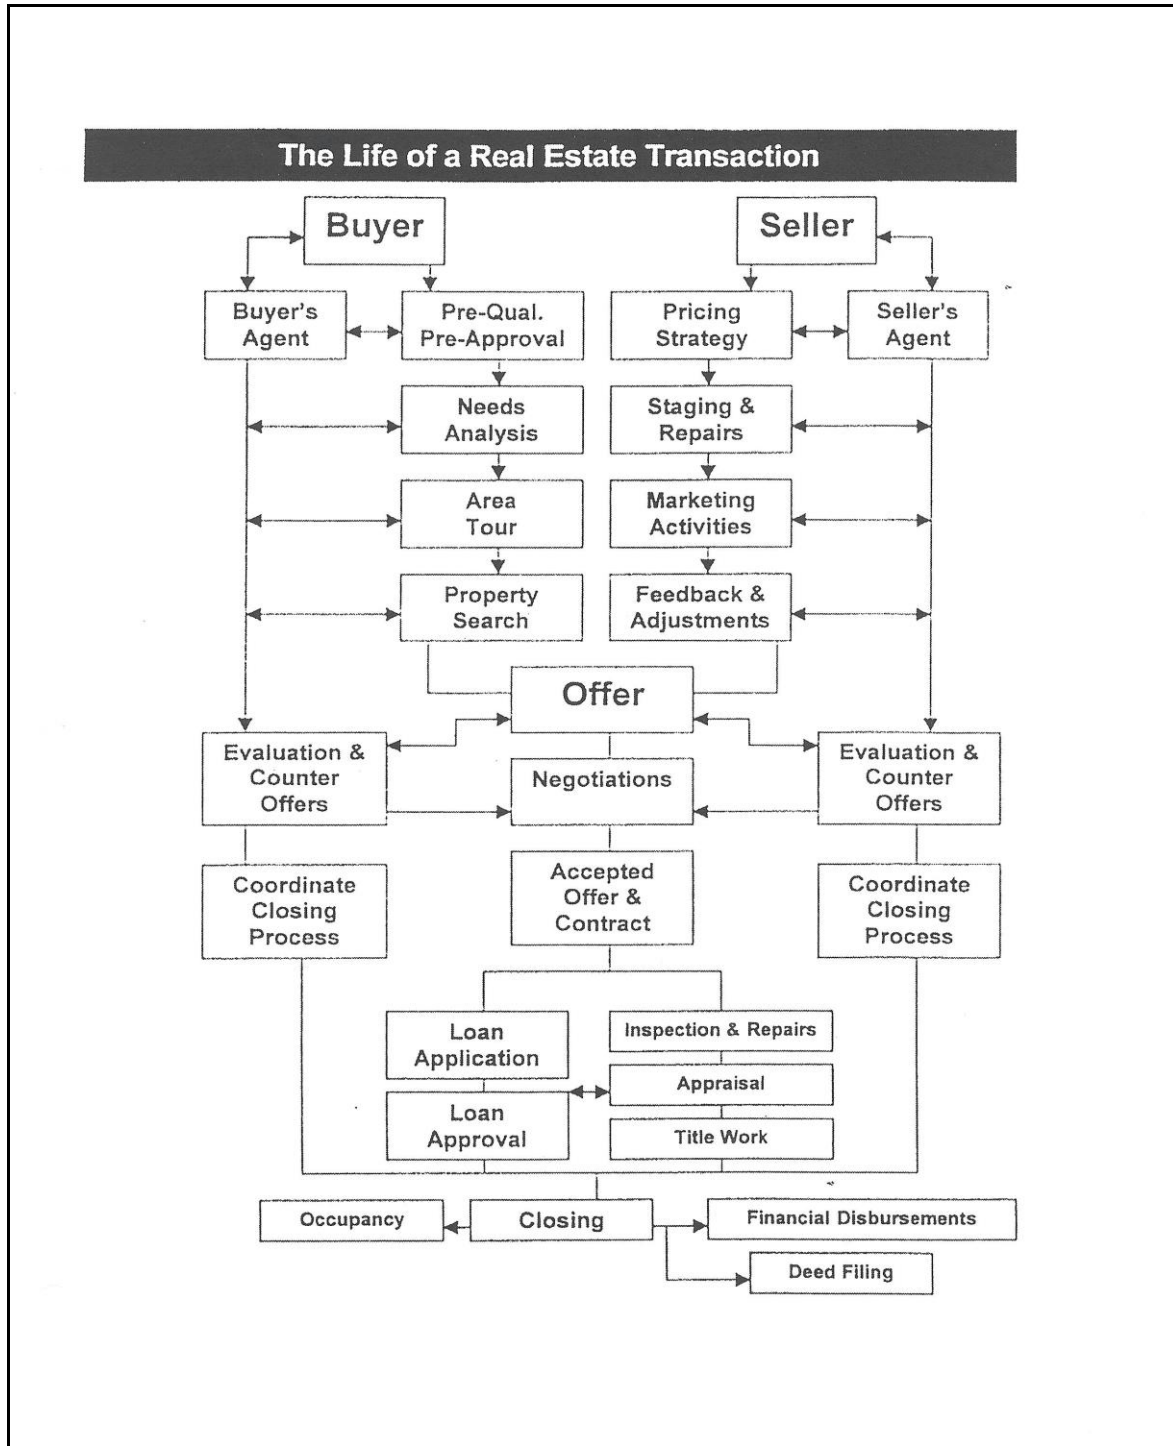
The Life of a Real Estate Transaction

Buyer

Seller

Buyer's Agent

Pre-Qual. Pre-Approval

Pricing Strategy

Seller's Agent

Needs Analysis

Staging & Repairs

Area Tour

Marketing Activities

Property Search

Feedback & Adjustments

Offer

Evaluation & Counter Offers

Negotiations

Evaluation & Counter Offers

Coordinate Closing Process

Accepted Offer & Contract

Coordinate Closing Process

Loan Application

Inspection & Repairs

Appraisal

Loan Approval

Title Work

Occupancy

Closing

Financial Disbursements

Deed Filing